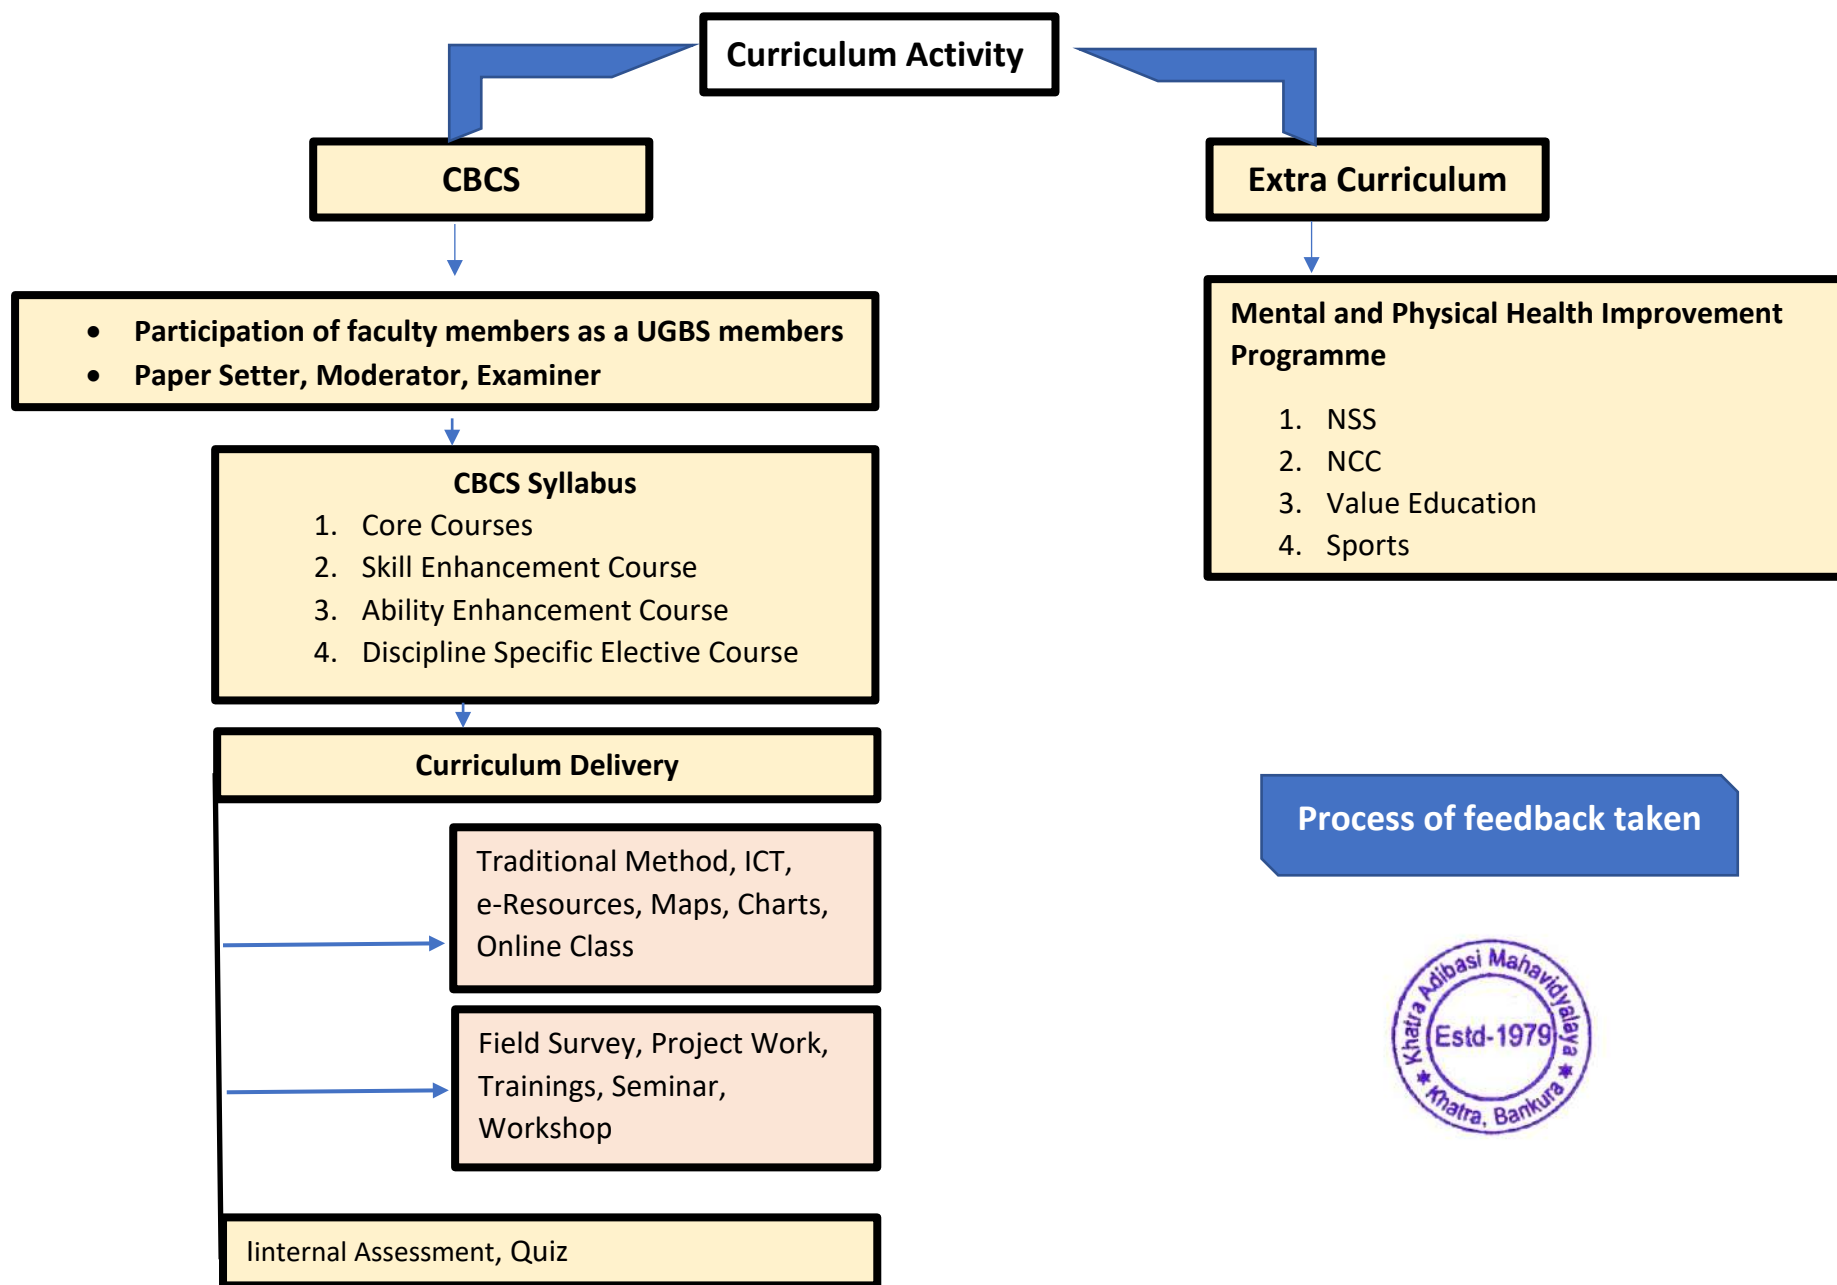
Curriculum Activity

CBCS

Extra Curriculum

- Participation of faculty members as a UGBS members
- Paper Setter, Moderator, Examiner

Mental and Physical Health Improvement Programme

1. NSS
2. NCC
3. Value Education
4. Sports

CBCS Syllabus
1. Core Courses
2. Skill Enhancement Course
3. Ability Enhancement Course
4. Discipline Specific Elective Course

Curriculum Delivery

Process of feedback taken

Traditional Method, ICT, e-Resources, Maps, Charts, Online Class

Khatra Adibasi Mahavidyalaya Estd-1979 Khatra, Bankura

Field Survey, Project Work, Trainings, Seminar, Workshop

Iinternal Assessment, Quiz